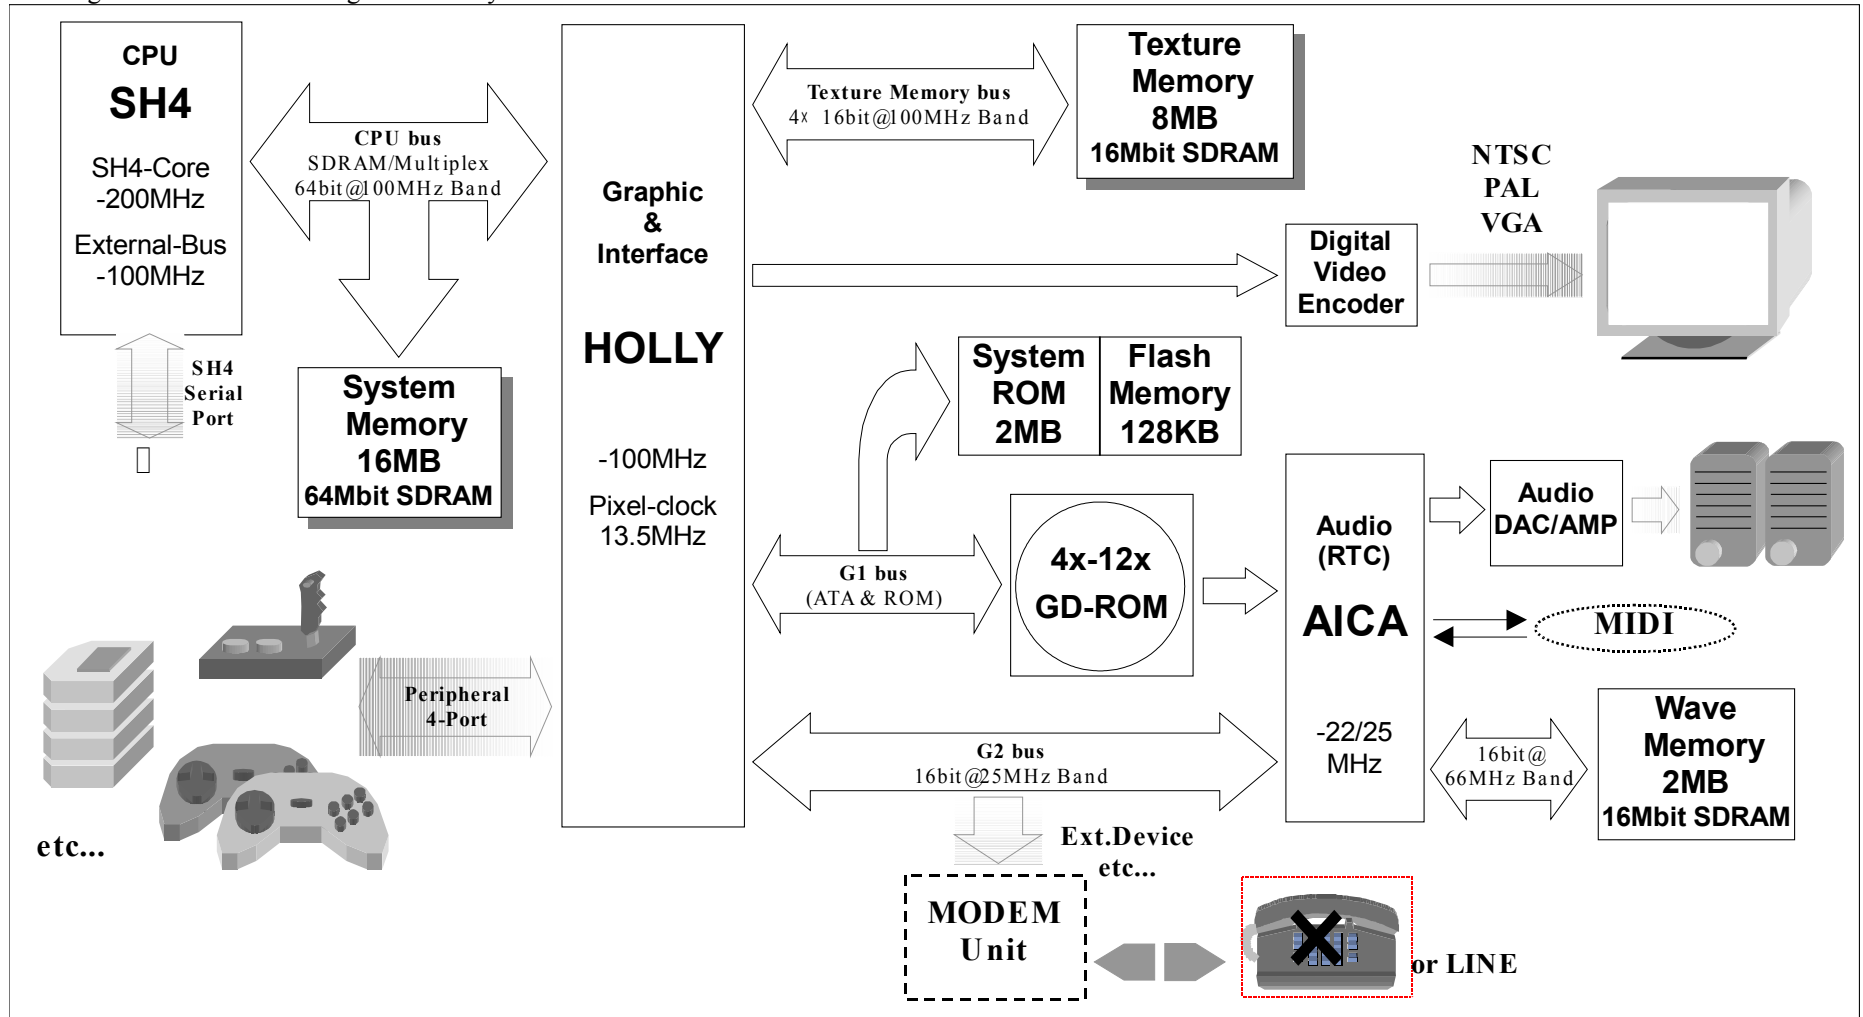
CPU
SH4
SH4-Core
-200MHz
External-Bus
-100MHz

CPU bus
SDRAM/Multiplex
64bit@100MHz Band

SH4
Serial
Port

System
Memory
16MB
64Mbit SDRAM

Graphic
&
Interface

HOLLY

-100MHz

Pixel-clock
13.5MHz

Texture Memory bus
4x 16bit@100MHz Band

Texture
Memory
8MB
16Mbit SDRAM

NTSC
PAL
VGA

Digital
Video
Encoder

System
ROM
2MB

Flash
Memory
128KB

G1 bus
(ATA & ROM)

4x-12x
GD-ROM

Audio
(RTC)

AICA

-22/25
MHz

Audio
DAC/AMP

MIDI

Peripheral
4-Port

G2 bus
16bit@25MHz Band

16bit@
66MHz Band

Wave
Memory
2MB
16Mbit SDRAM

etc...

Ext.Device
etc...

MODEM
Unit

or LINE